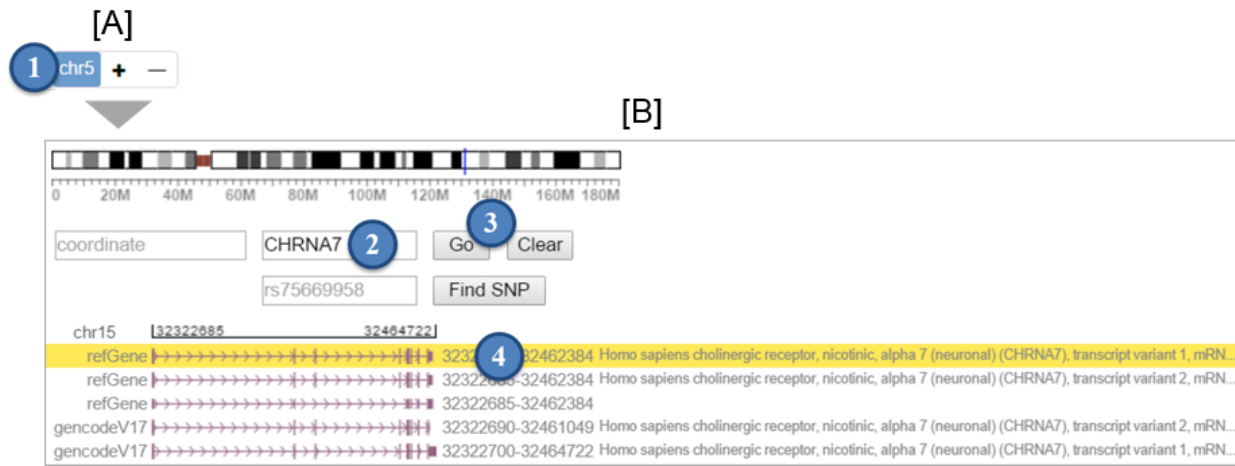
[A]

1 chr5 + —

[B]

0 20M 40M 60M 80M 100M 120M 140M 160M 180M

coordinate CHRNA7 2 Go 3 Clear

rs75669958 Find SNP

chr15 32322685 32464722

refGene 3232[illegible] 4 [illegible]32462384 Homo sapiens cholinergic receptor, nicotinic, alpha 7 (neuronal) (CHRNA7), transcript variant 1, mRN...

refGene 32322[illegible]-32462384 Homo sapiens cholinergic receptor, nicotinic, alpha 7 (neuronal) (CHRNA7), transcript variant 2, mRN...

refGene 32322685-32462384

gencodeV17 32322690-32461049 Homo sapiens cholinergic receptor, nicotinic, alpha 7 (neuronal) (CHRNA7), transcript variant 2, mRN...

gencodeV17 32322700-32464722 Homo sapiens cholinergic receptor, nicotinic, alpha 7 (neuronal) (CHRNA7), transcript variant 1, mRN...